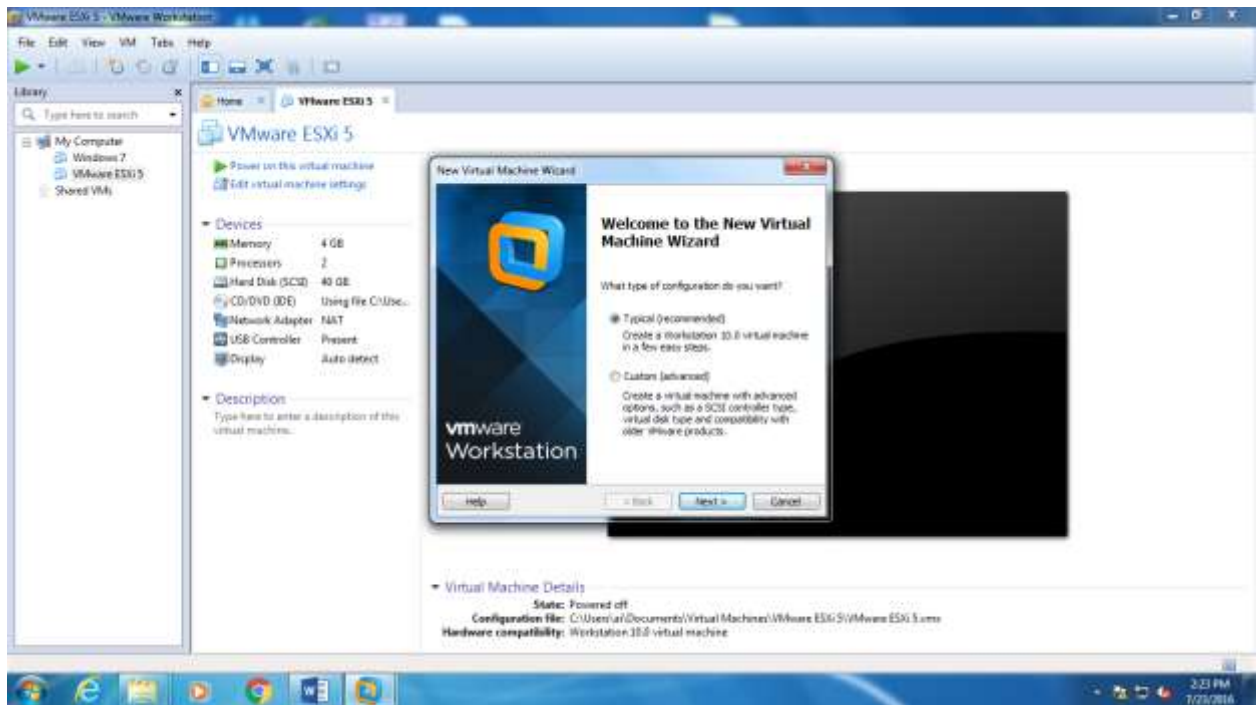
VMware ESXi 5 - VMware Workstation

File Edit View VM Tabs Help

Library

Type here to search

My Computer
Windows 7
VMware ESXi 5
Shared VMs

Home
VMware ESXi 5

VMware ESXi 5

Power on this virtual machine
Edit virtual machine settings

Devices

| | |
|---|---|
| Memory | 4 GB |
| Processors | 2 |
| Hard Disk (SCSI) | 40 GB |
| CD/DVD (IDE) | Using file C:\Use... |
| Network Adapter | NAT |
| USB Controller | Present |
| Display | Auto detect |

Description
Type here to enter a description of this virtual machine.

New Virtual Machine Wizard

vmware Workstation

Welcome to the New Virtual Machine Wizard

What type of configuration do you want?

Typical (recommended)
Create a Workstation 10.0 virtual machine in a few easy steps.

Custom (advanced)
Create a virtual machine with advanced options, such as a SCSI controller type, virtual disk type and compatibility with older VMware products.

Help
< Back
Next >
Cancel

Virtual Machine Details
State: Powered off
Configuration file: C:\Users\a\Documents\Virtual Machines\VMware ESXi 5\VMware ESXi 5.vmx
Hardware compatibility: Workstation 10.0 virtual machine

2:23 PM
7/23/2016